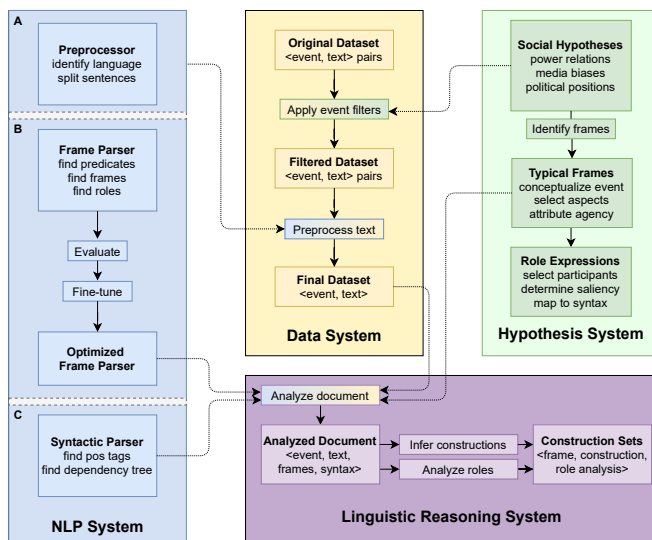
A

Preprocessor
identify language
split sentences

B

Frame Parser
find predicates
find frames
find roles

Evaluate

Fine-tune

Optimized
Frame Parser

C

Syntactic Parser
find pos tags
find dependency tree

NLP System

Original Dataset
<event, text> pairs

Apply event filters

Filtered Dataset
<event, text> pairs

Preprocess text

Final Dataset
<event, text>

Data System

Social Hypotheses
power relations
media biases
political positions

Identify frames

Typical Frames
conceptualize event
select aspects
attribute agency

Role Expressions
select participants
determine saliency
map to syntax

Hypothesis System

Analyze document

Analyzed Document
<event, text,
frames, syntax>

Infer constructions

Analyze roles

Construction Sets
<frame, construction,
role analysis>

Linguistic Reasoning System